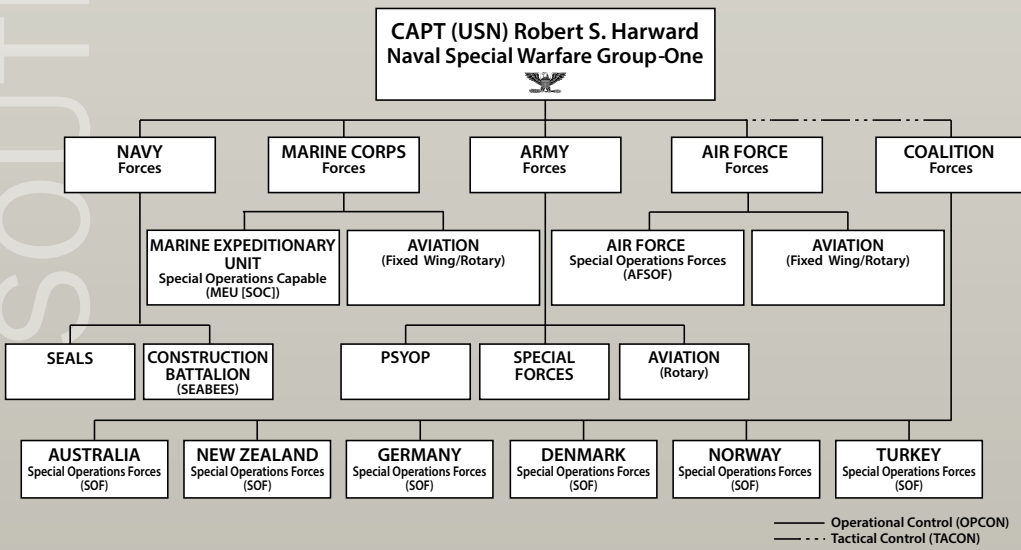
SOUTH

CAPT (USN) Robert S. Harward
Naval Special Warfare Group-One

NAVY
Forces

MARINE CORPS
Forces

ARMY
Forces

AIR FORCE
Forces

COALITION
Forces

MARINE EXPEDITIONARY UNIT
Special Operations Capable
(MEU [SOC])

AVIATION
(Fixed Wing/Rotary)

AIR FORCE
Special Operations Forces
(AFSOF)

AVIATION
(Fixed Wing/Rotary)

SEALS

CONSTRUCTION BATTALION
(SEABEES)

PSYOP

SPECIAL FORCES

AVIATION
(Rotary)

AUSTRALIA
Special Operations Forces
(SOF)

NEW ZEALAND
Special Operations Forces
(SOF)

GERMANY
Special Operations Forces
(SOF)

DENMARK
Special Operations Forces
(SOF)

NORWAY
Special Operations Forces
(SOF)

TURKEY
Special Operations Forces
(SOF)

Operational Control (OPCON)
Tactical Control (TACON)